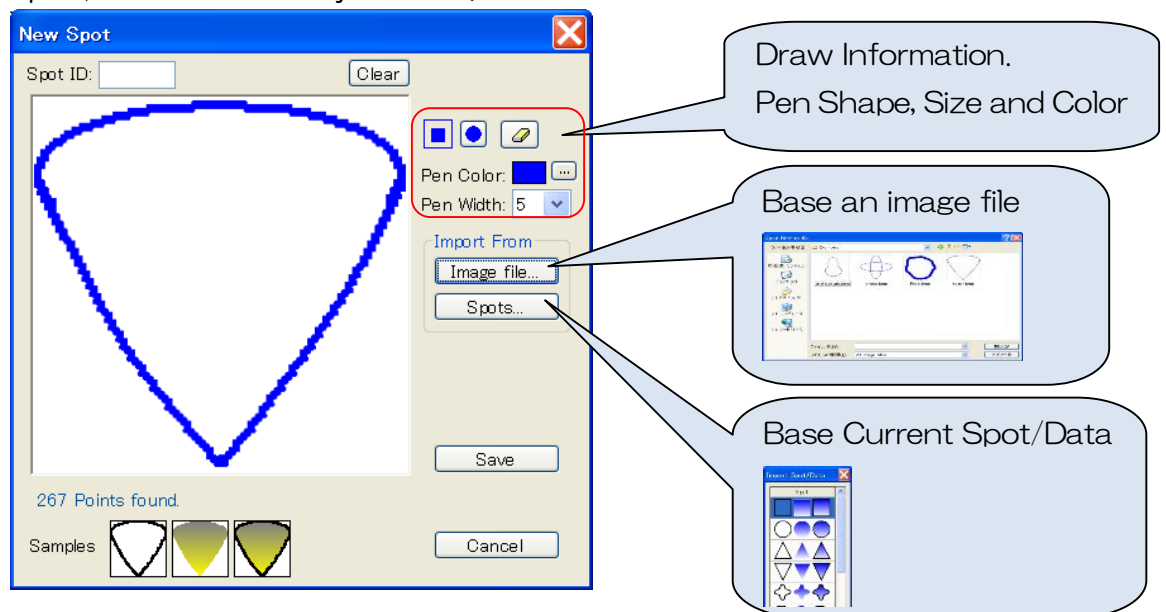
New Spot

Spot ID:

Clear

Pen Color:

...

Pen Width: 5

Import From

Image file...

Spots...

Save

267 Points found.

Samples

Cancel

Draw Information.
Pen Shape, Size and Color

Base an image file

Base Current Spot/Data

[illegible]